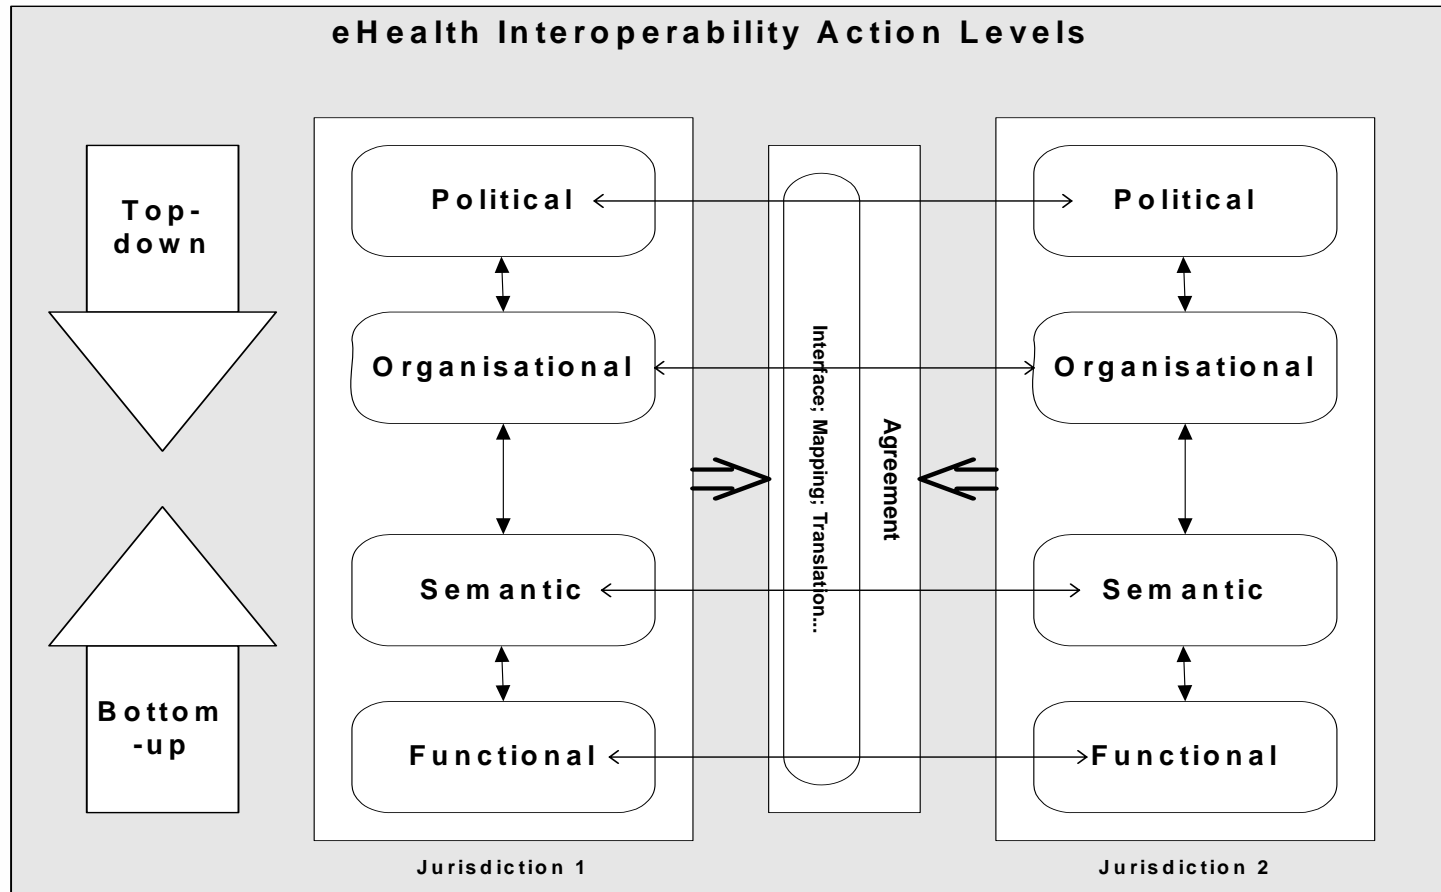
eHealth Interoperability Action Levels

Top-down

Bottom-up

Political

Organisational

Semantic

Functional

Jurisdiction 1

Interface; Mapping; Translation...

Agreement

Political

Organisational

Semantic

Functional

Jurisdiction 2